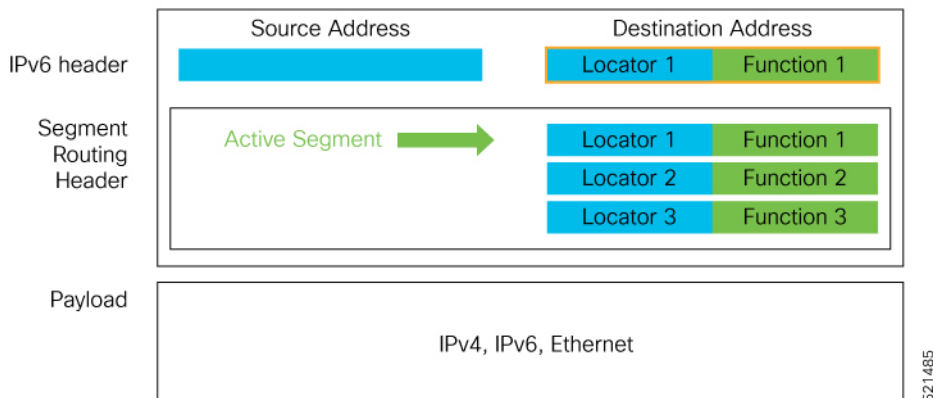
Source Address

Destination Address

IPv6 header

Locator 1 Function 1

Segment Routing Header

Active Segment

Locator 1 Function 1

Locator 2 Function 2

Locator 3 Function 3

Payload

IPv4, IPv6, Ethernet

521485